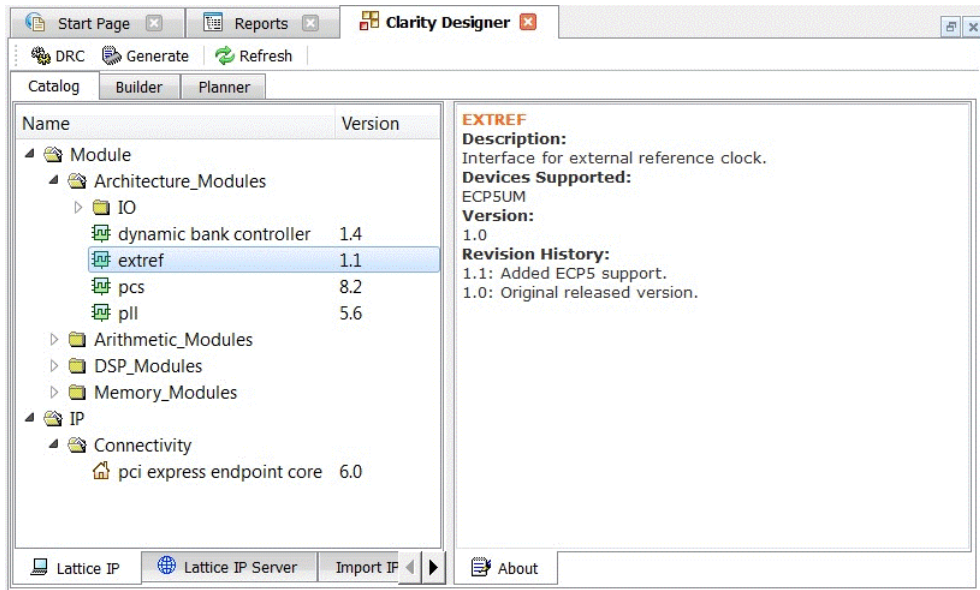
Start Page | Reports | Clarity Designer

DRC | Generate | Refresh

Catalog | Builder | Planner

| Name | Version |
|---|---|
| Module | |
| Architecture_Modules | |
| IO | |
| dynamic bank controller | 1.4 |
| extref | 1.1 |
| pcs | 8.2 |
| pll | 5.6 |
| Arithmetic_Modules | |
| DSP_Modules | |
| Memory_Modules | |
| IP | |
| Connectivity | |
| pci express endpoint core | 6.0 |

Lattice IP | Lattice IP Server | Import IP

EXTREF
Description:
Interface for external reference clock.
Devices Supported:
ECP5UM
Version:
1.0
Revision History:
1.1: Added ECP5 support.
1.0: Original released version.

About